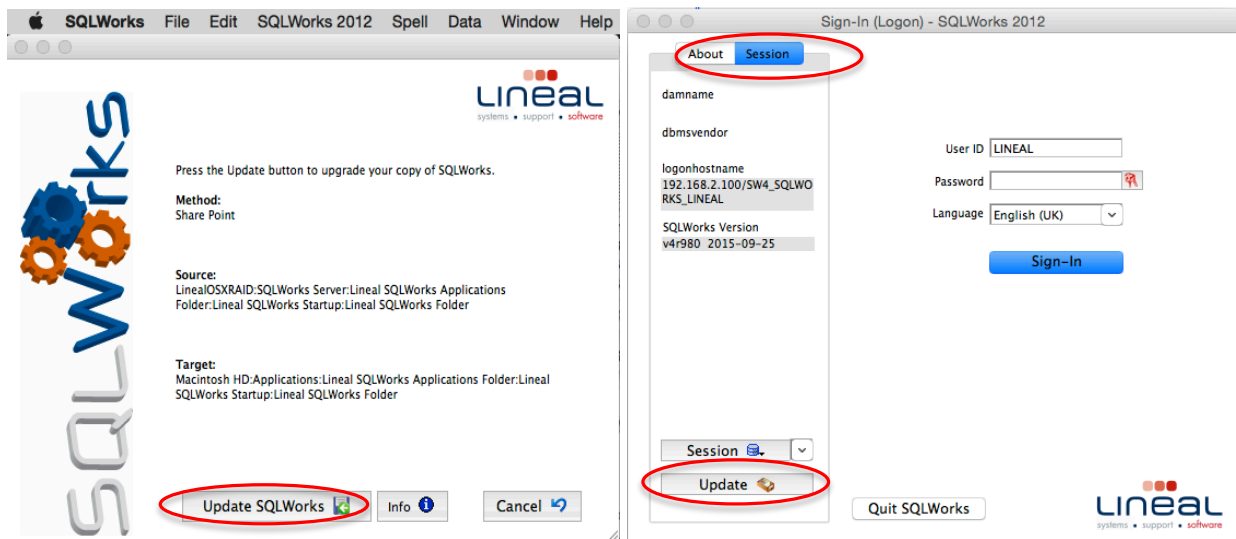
SQLWorks File Edit SQLWorks 2012 Spell Data Window Help

SQLWorks

Lineal
systems • support • software

Press the Update button to upgrade your copy of SQLWorks.

Method:
Share Point

Source:
LinealOSXRAID:SQLWorks Server:Lineal SQLWorks Applications Folder:Lineal SQLWorks Startup:Lineal SQLWorks Folder

Target:
Macintosh HD:Applications:Lineal SQLWorks Applications Folder:Lineal SQLWorks Startup:Lineal SQLWorks Folder

Update SQLWorks Info Cancel

Sign-In (Logon) - SQLWorks 2012

About Session

damname

dbmsvendor

logonhostname
192.168.2.100/SW4_SQLWORKS_LINEAL

SQLWorks Version
v4r980 2015-09-25

User ID LINEAL
Password
Language English (UK)

Sign-In

Session

Update

Quit SQLWorks

Lineal
systems • support • software